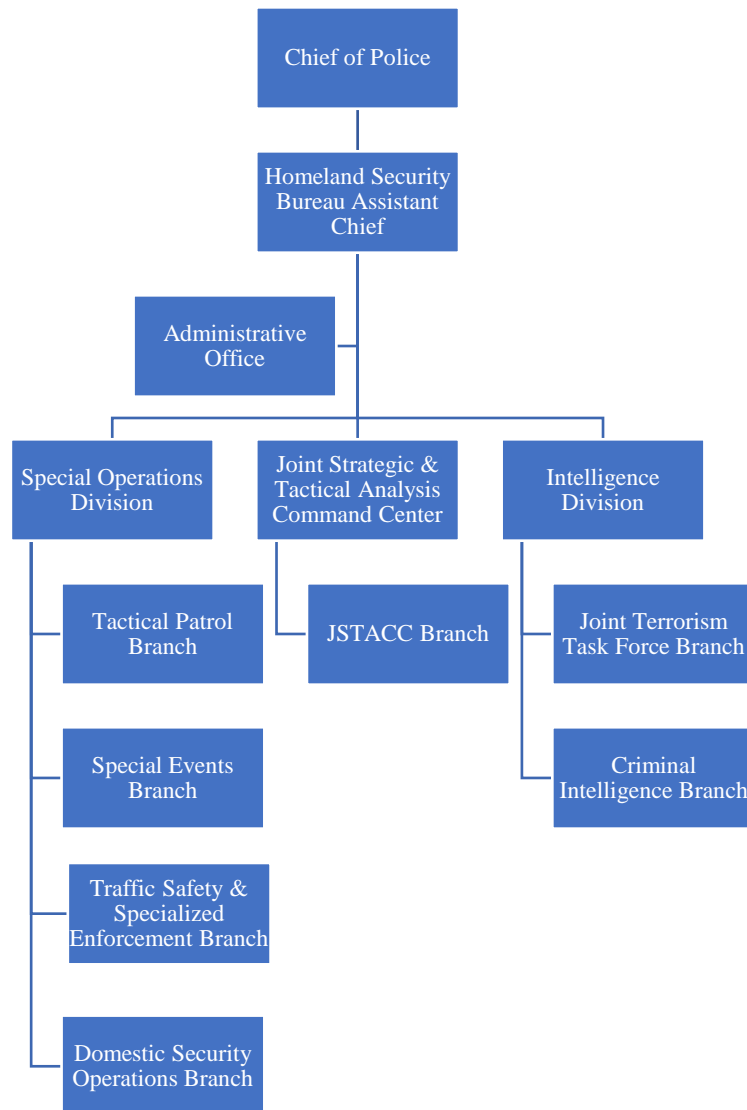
Chief of Police

Homeland Security Bureau Assistant Chief

Administrative Office

Special Operations Division

Joint Strategic & Tactical Analysis Command Center

Intelligence Division

Tactical Patrol Branch

Special Events Branch

Traffic Safety & Specialized Enforcement Branch

Domestic Security Operations Branch

JSTACC Branch

Joint Terrorism Task Force Branch

Criminal Intelligence Branch